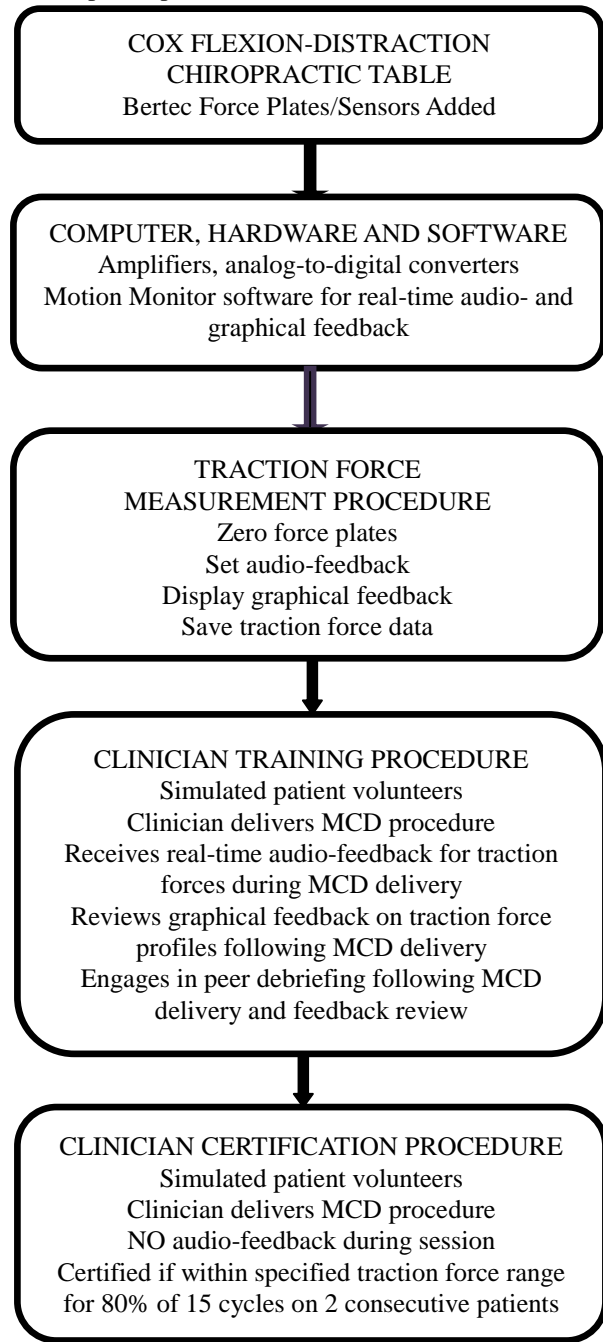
COX FLEXION-DISTRACTION CHIROPRACTIC TABLE
Bertec Force Plates/Sensors Added

COMPUTER, HARDWARE AND SOFTWARE
Amplifiers, analog-to-digital converters
Motion Monitor software for real-time audio- and graphical feedback

TRACTION FORCE MEASUREMENT PROCEDURE
Zero force plates
Set audio-feedback
Display graphical feedback
Save traction force data

CLINICIAN TRAINING PROCEDURE
Simulated patient volunteers
Clinician delivers MCD procedure
Receives real-time audio-feedback for traction forces during MCD delivery
Reviews graphical feedback on traction force profiles following MCD delivery
Engages in peer debriefing following MCD delivery and feedback review

CLINICIAN CERTIFICATION PROCEDURE
Simulated patient volunteers
Clinician delivers MCD procedure
NO audio-feedback during session
Certified if within specified traction force range for 80% of 15 cycles on 2 consecutive patients